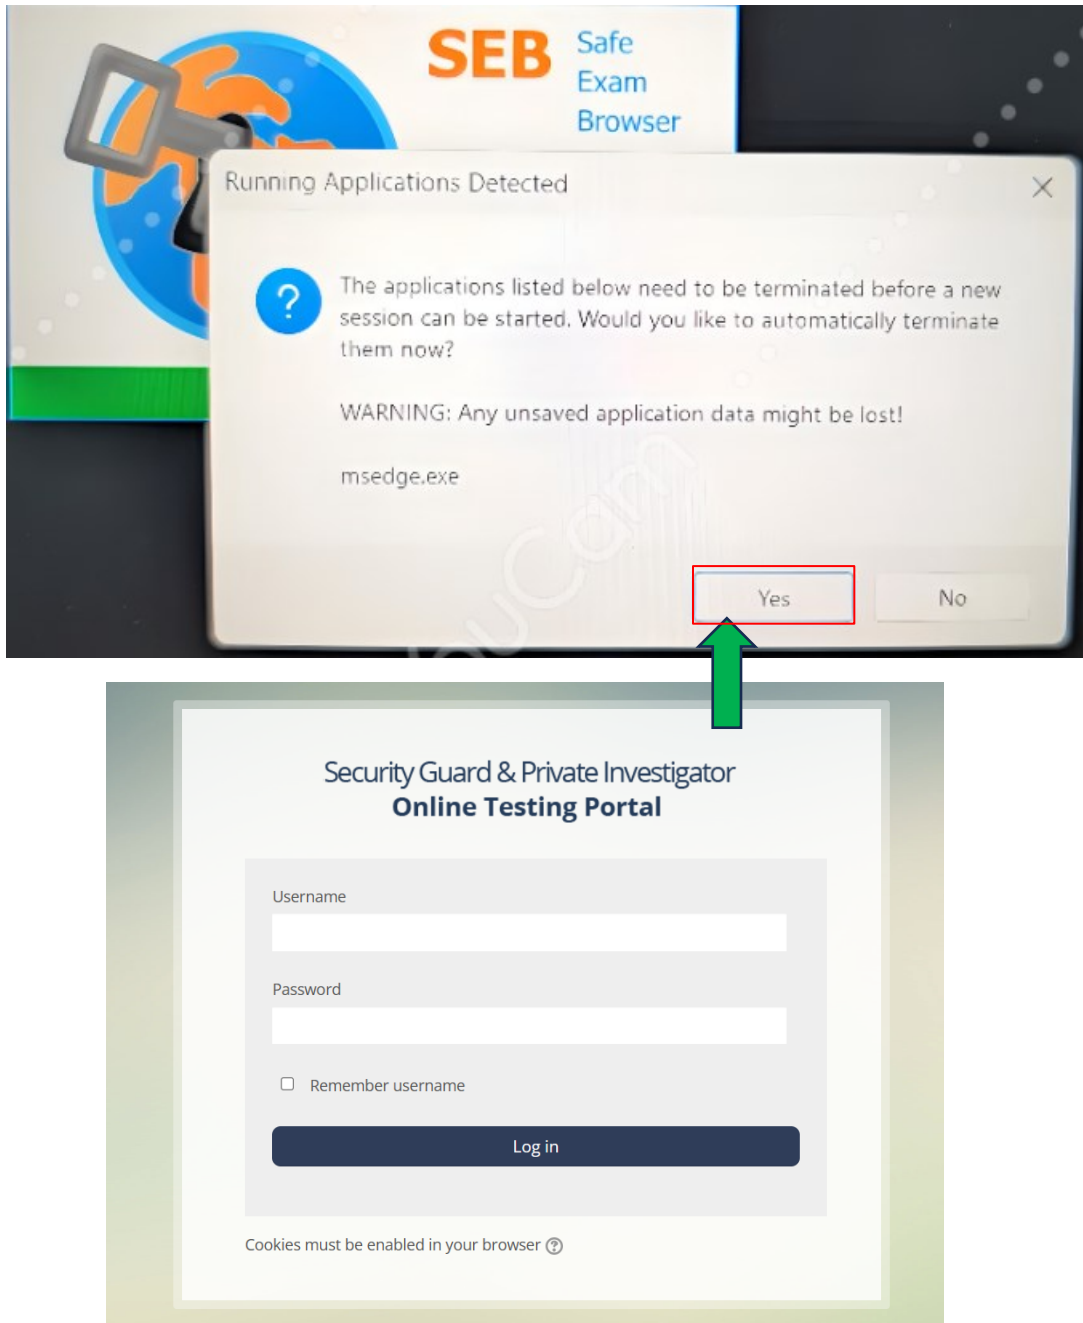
SEB Safe Exam Browser

Running Applications Detected

×

?

The applications listed below need to be terminated before a new session can be started. Would you like to automatically terminate them now?

WARNING: Any unsaved application data might be lost!

msedge.exe

Yes

No

Security Guard & Private Investigator
Online Testing Portal

Username

Password

Remember username

Log in

Cookies must be enabled in your browser